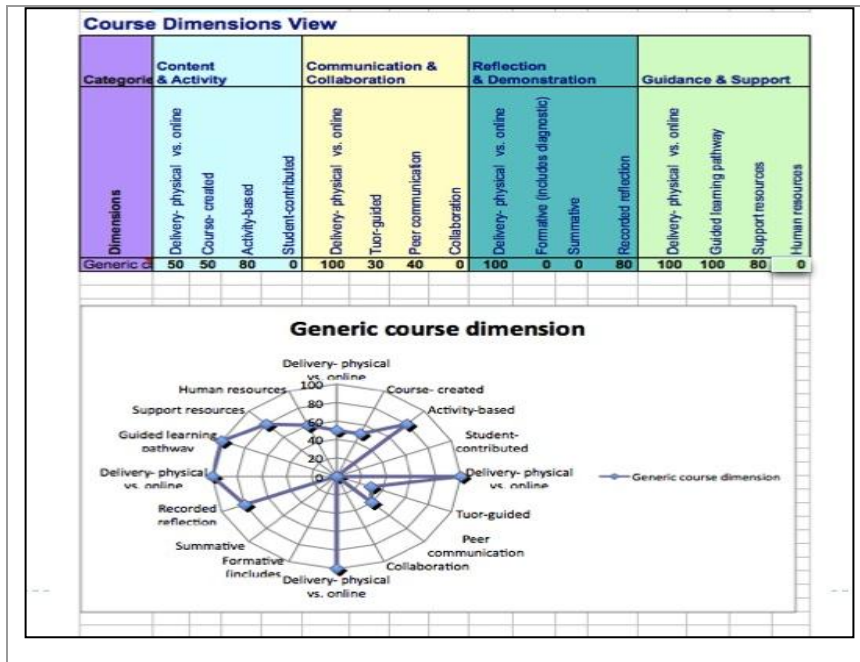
Course Dimensions View

| Categorie | Content & Activity | | | | Communication & Collaboration | | | | Reflection & Demonstration | | | | Guidance & Support | | | |
|---|---|---|---|---|---|---|---|---|---|---|---|---|---|---|---|---|
| Dimensions | Delivery- physical vs. online | Course- created | Activity-based | Student-contributed | Delivery- physical vs. online | Tuor-guided | Peer communication | Collaboration | Delivery- physical vs. online | Formative (includes diagnostic) | Summative | Recorded reflection | Delivery- physical vs. online | Guided learning pathway | Support resources | Human resources |
| Generic c | 50 | 50 | 80 | 0 | 100 | 30 | 40 | 0 | 100 | 0 | 0 | 80 | 100 | 100 | 80 | 0 |

Generic course dimension

Delivery- physical vs. online
Course- created
Activity-based
Student-contributed
Delivery- physical vs. online
Tuor-guided
Peer communication
Collaboration
Delivery- physical vs. online
Formative (includes
Summative
Recorded reflection
Delivery- physical vs. online
Guided learning pathway
Support resources
Human resources

100
80
60
40
20
0

Generic course dimension